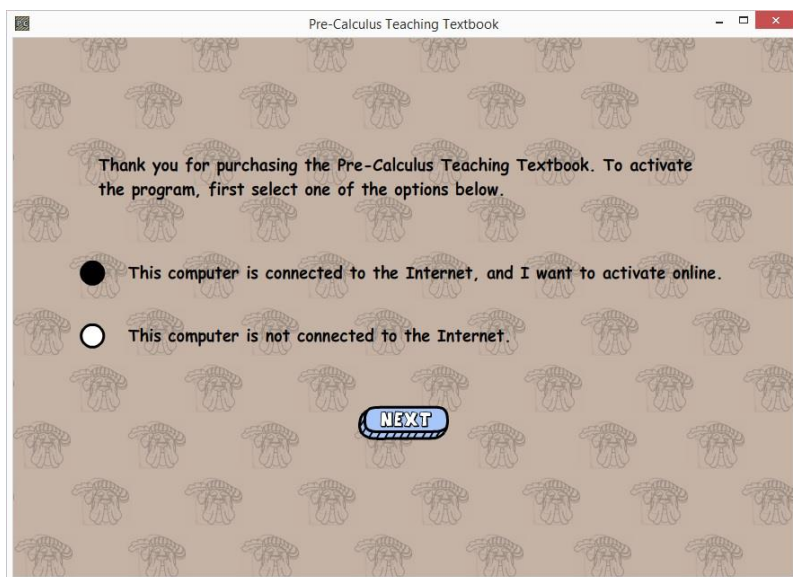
Pre-Calculus Teaching Textbook

Thank you for purchasing the Pre-Calculus Teaching Textbook. To activate the program, first select one of the options below.

This computer is connected to the Internet, and I want to activate online.

This computer is not connected to the Internet.

NEXT